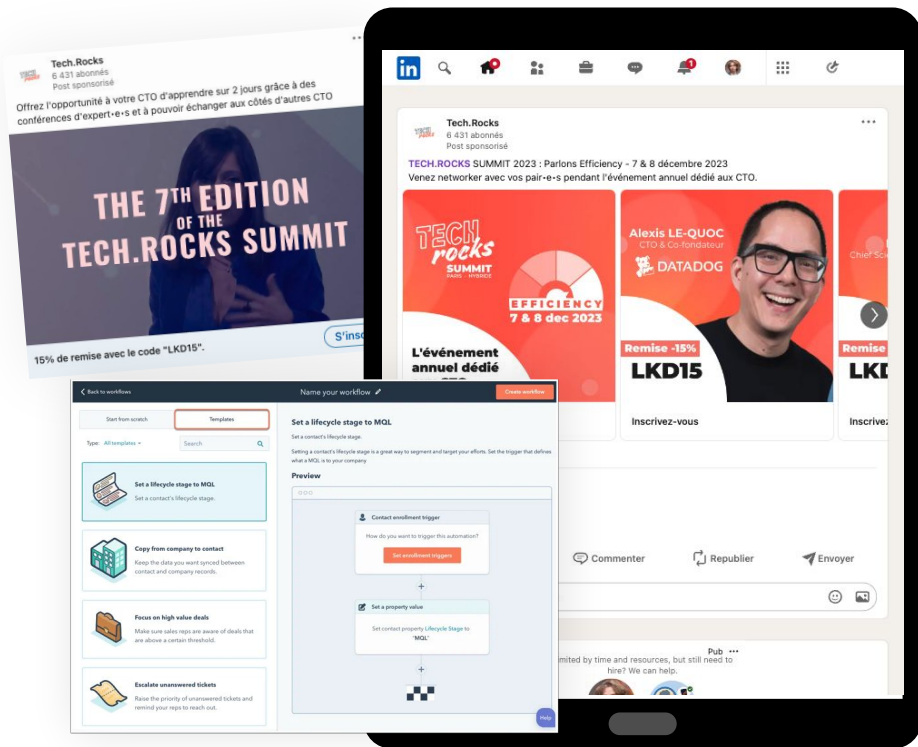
Tech.Rocks
6 431 abonnés
Post sponsorisé

Offrez l'opportunité à votre CTO d'apprendre sur 2 jours grâce à des conférences d'expert·e·s et à pouvoir échanger aux côtés d'autres CTO

THE 7TH EDITION OF THE TECH.ROCKS SUMMIT

15% de remise avec le code "LKD15".

S'insc

Tech.Rocks
6 431 abonnés
Post sponsorisé

TECH.ROCKS SUMMIT 2023 : Parlons Efficiency - 7 & 8 décembre 2023
Venez networker avec vos pair·e·s pendant l'événement annuel dédié aux CTO.

TECH rocks SUMMIT PARIS · HYBRIDE
EFFICIENCY
7 & 8 dec 2023
L'événement annuel dédié

Alexis LE-QUOC
CTO & Co-fondateur
DATADOG
Remise -15%
LKD15
Inscrivez-vous

Chief Sci
Remise
LKD
Inscrivez

Commenter
Republier
Envoyer

Pub
mited by time and resources, but still need to hire? We can help.

Back to workflows
Name your workflow
Create workflow
Start from scratch
Templates
Type: All templates
Search

Set a lifecycle stage to MQL
Set a contact's lifecycle stage.

Copy from company to contact
Keep the data you want synced between contact and company records.

Focus on high value deals
Make sure sales reps are aware of deals that are above a certain threshold.

Escalate unanswered tickets
Raise the priority of unanswered tickets and remind your reps to reach out.

Set a lifecycle stage to MQL
Set a contact's lifecycle stage.
Setting a contact's lifecycle stage is a great way to segment and target your efforts. Set the trigger that defines what a MQL is to your company.
Preview
Contact enrollment trigger
How do you want to trigger this automation?
Set enrollment triggers
Set a property value
Set contact property Lifecycle Stage to "MQL"
Help